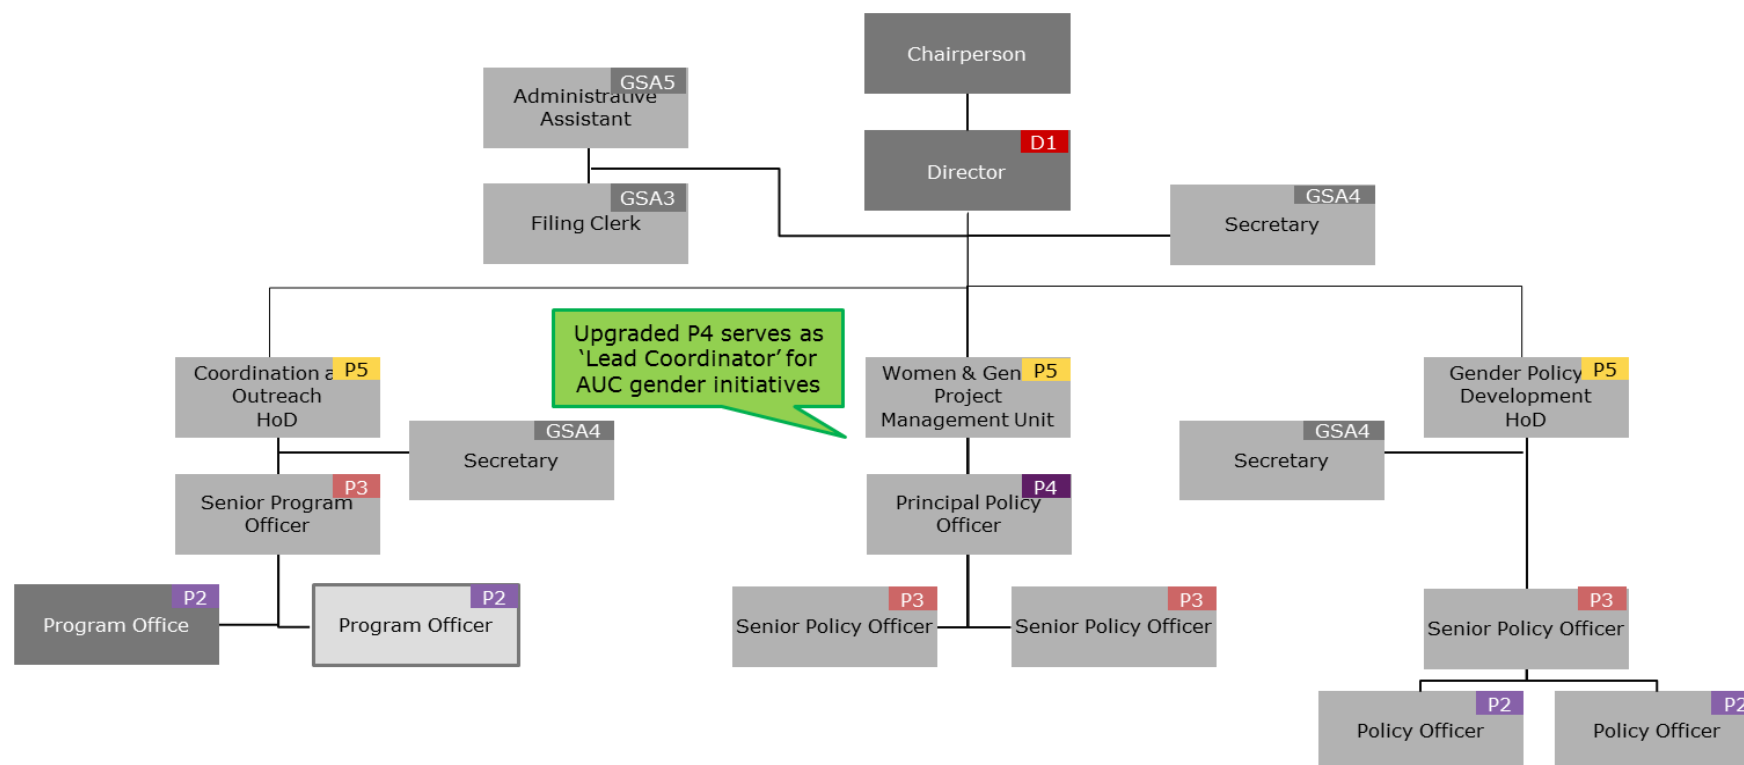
Chairperson

D1
Director

GSA5
Administrative Assistant

GSA3
Filing Clerk

GSA4
Secretary

Upgraded P4 serves as 'Lead Coordinator' for AUC gender initiatives

P5
Coordination a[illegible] Outreach HoD

GSA4
Secretary

P3
Senior Program Officer

P2
Program Office

P2
Program Officer

P5
Women & Gen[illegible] Project Management Unit

P4
Principal Policy Officer

P3
Senior Policy Officer

P3
Senior Policy Officer

P5
Gender Policy Development HoD

GSA4
Secretary

P3
Senior Policy Officer

P2
Policy Officer

P2
Policy Officer